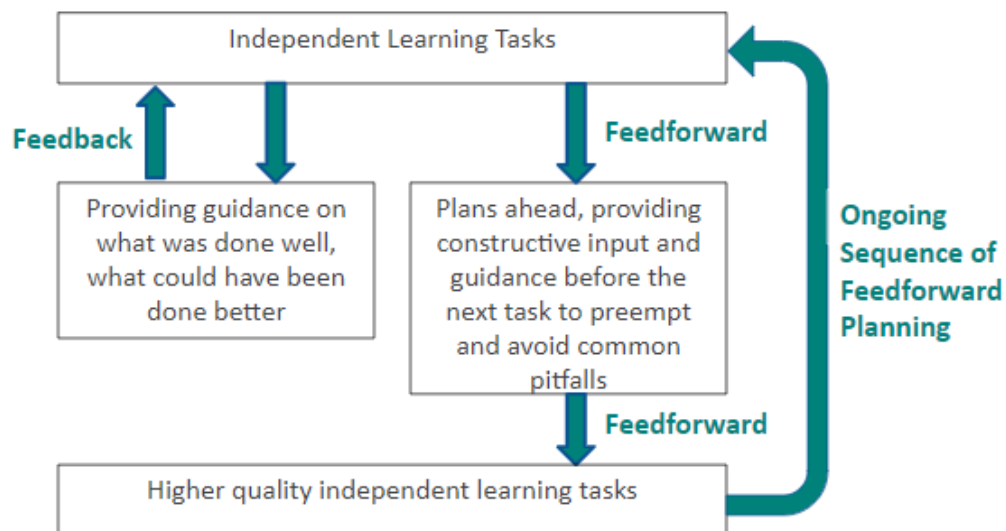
Independent Learning Tasks

Feedback

Feedforward

Providing guidance on what was done well, what could have been done better

Plans ahead, providing constructive input and guidance before the next task to preempt and avoid common pitfalls

Ongoing Sequence of Feedforward Planning

Feedforward

Higher quality independent learning tasks